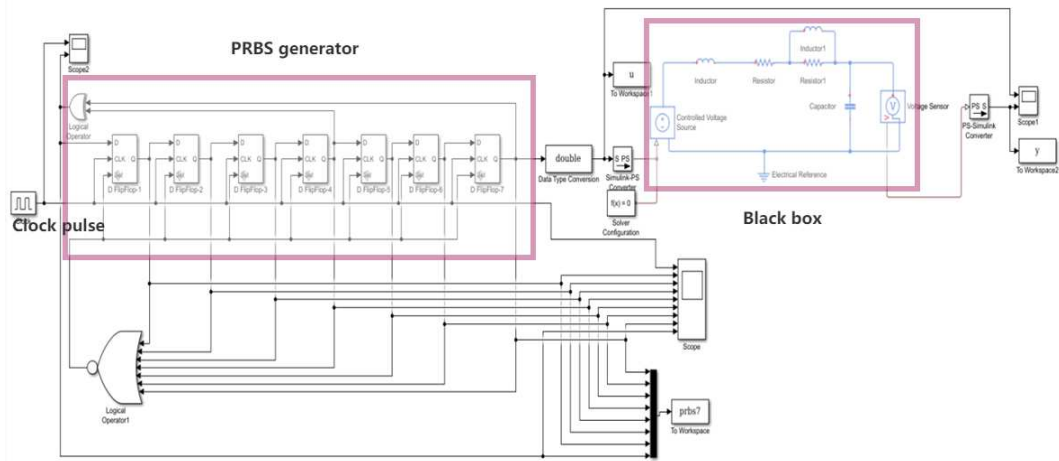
PRBS generator

Scope2

Logical Operator

D
CLK Q
!Q
D FlipFlop-1

D
CLK Q
!Q
D FlipFlop-2

D
CLK Q
!Q
D FlipFlop-3

D
CLK Q
!Q
D FlipFlop-4

D
CLK Q
!Q
D FlipFlop-5

D
CLK Q
!Q
D FlipFlop-6

D
CLK Q
!Q
D FlipFlop-7

Clock pulse

double
Data Type Conversion

u
To Workspace1

S PS
Simulink-PS Converter

f(x) = 0
Solver Configuration

Inductor1
Inductor
Resistor
Resistor1
Controlled Voltage Source
Capacitor
V
Voltage Sensor
Electrical Reference

PS S
PS-Simulink Converter

Scope1

y
To Workspace2

Black box

Scope

Logical Operator1

prbs7
To Workspace